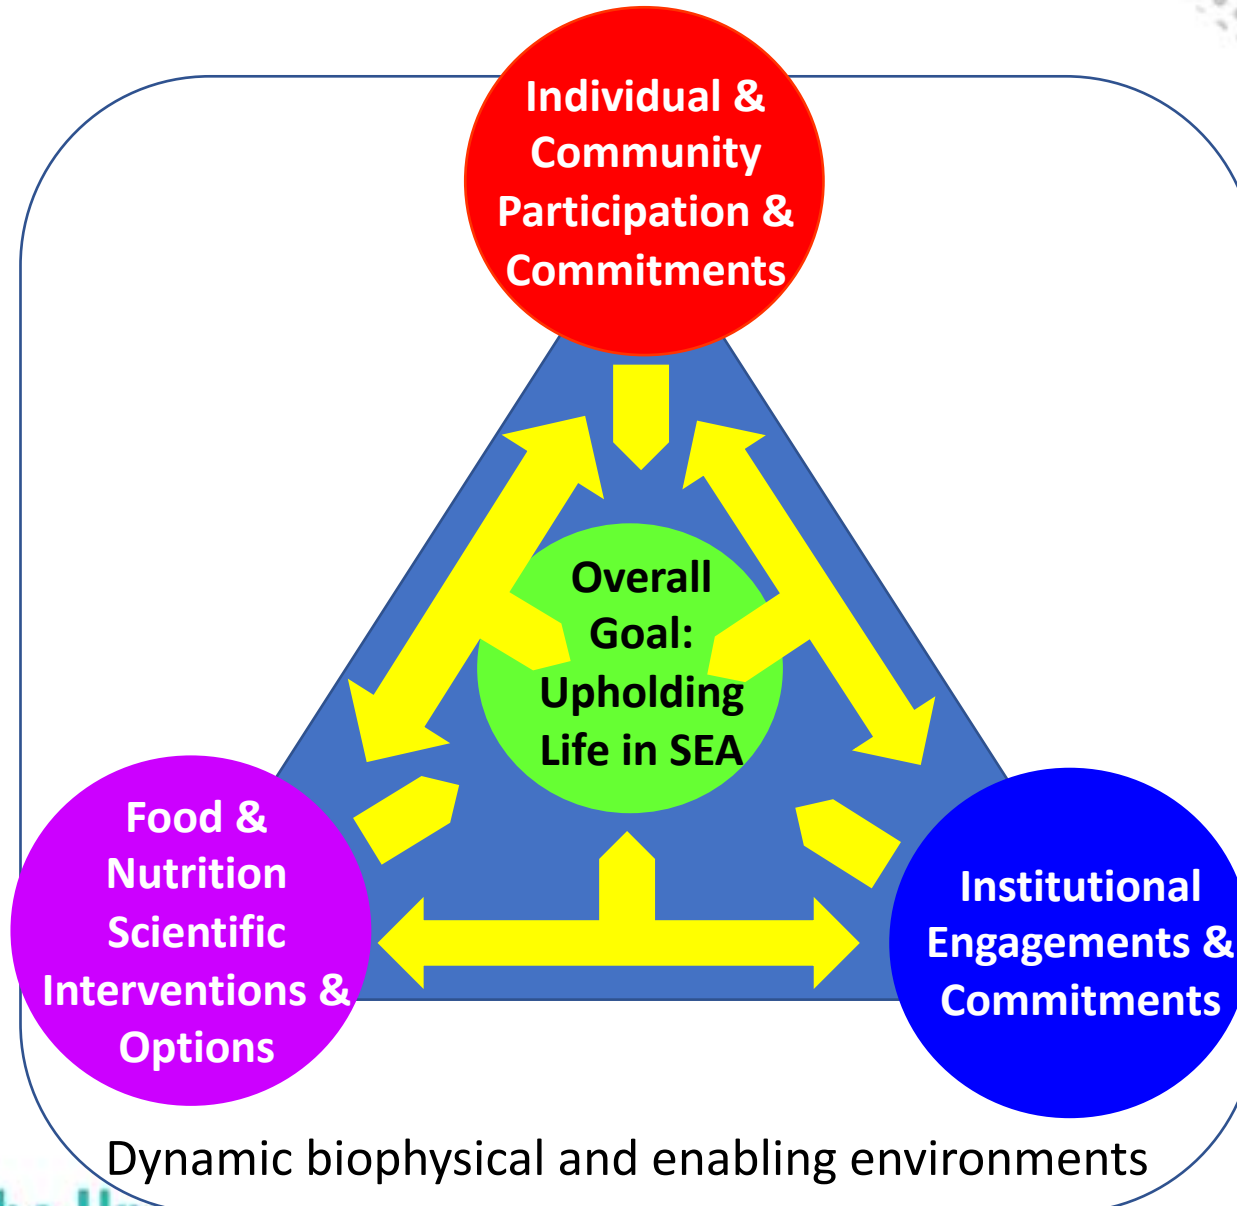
Individual & Community Participation & Commitments

Overall Goal: Upholding Life in SEA

Food & Nutrition Scientific Interventions & Options

Institutional Engagements & Commitments

Dynamic biophysical and enabling environments